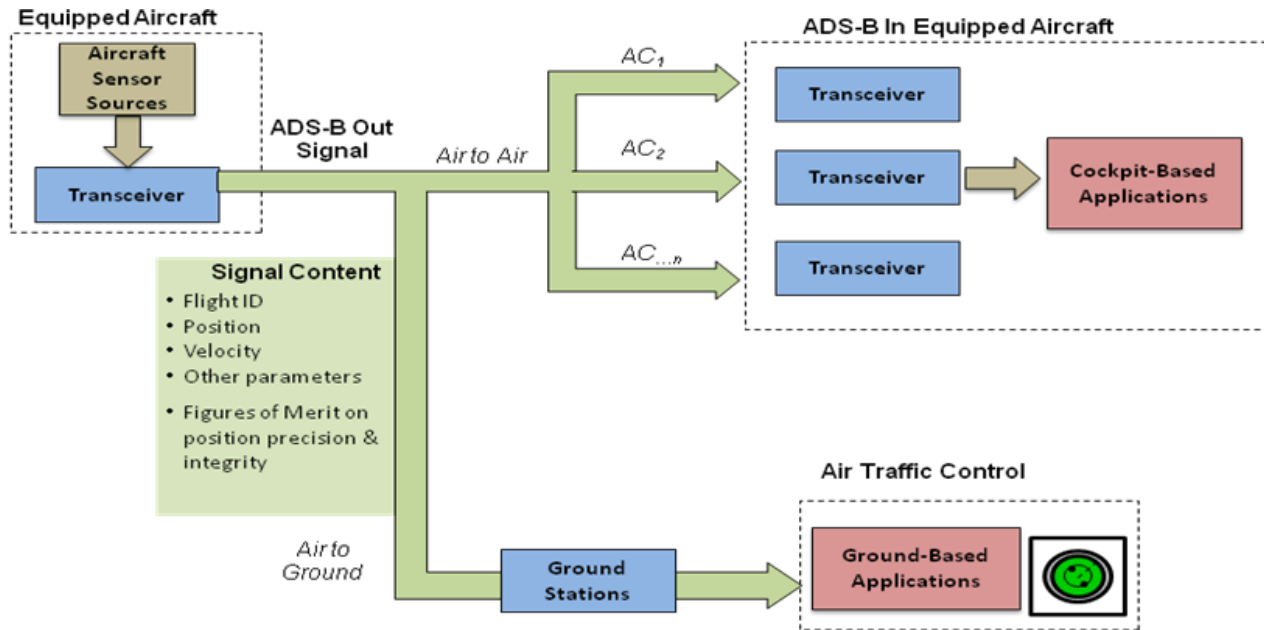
Equipped Aircraft

Aircraft Sensor Sources

Transceiver

ADS-B Out Signal

Air to Air

$AC_1$

$AC_2$

$AC_{...n}$

ADS-B In Equipped Aircraft

Transceiver

Transceiver

Transceiver

Cockpit-Based Applications

Signal Content

- Flight ID
- Position
- Velocity
- Other parameters
- Figures of Merit on position precision & integrity

Air to Ground

Ground Stations

Air Traffic Control

Ground-Based Applications